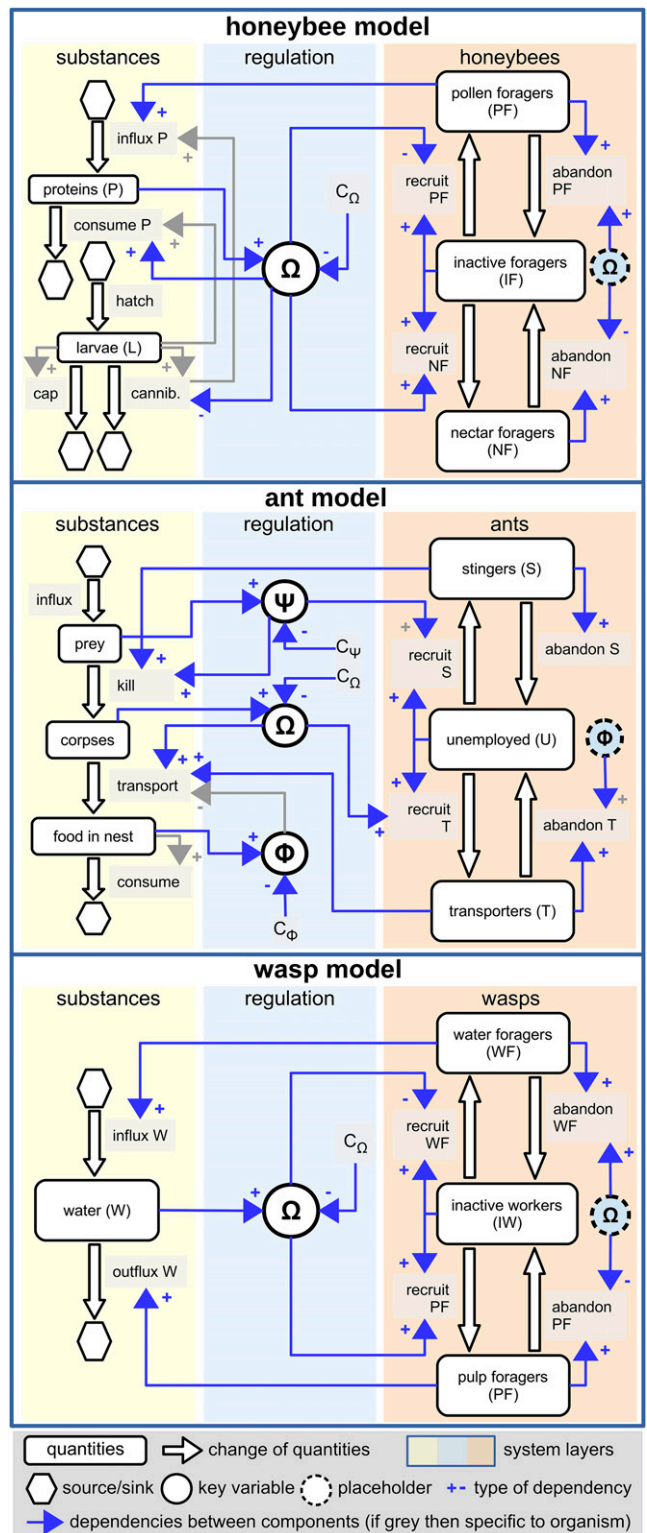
honeybee model

substances | regulation | honeybees

influx P
+
+
proteins (P)
consume P
+
+
hatch
larvae (L)
+
+
cap
cannib.
+
-
$C_\Omega$
-
$\Omega$
pollen foragers (PF)
-
recruit PF
+
+
abandon PF
+
inactive foragers (IF)
$\Omega$
+
recruit NF
+
abandon NF
-
nectar foragers (NF)
+

ant model

substances | regulation | ants

influx
prey
+
kill
corpses
transport
+
+
-
food in nest
+
consume
+
$\Psi$
-
$C_\Psi$
+
$C_\Omega$
-
$\Omega$
+
$\Phi$
-
$C_\Phi$
stingers (S)
+
recruit S
+
abandon S
unemployed (U)
+
$\Phi$
recruit T
+
+
abandon T
+
transporters (T)

wasp model

substances | regulation | wasps

influx W
+
water (W)
outflux W
+
+
$C_\Omega$
-
$\Omega$
water foragers (WF)
-
recruit WF
+
+
abandon WF
+
inactive workers (IW)
$\Omega$
+
recruit PF
+
abandon PF
-
pulp foragers (PF)
+

quantities
change of quantities
system layers
source/sink
key variable
placeholder
+ - type of dependency
dependencies between components (if grey then specific to organism)